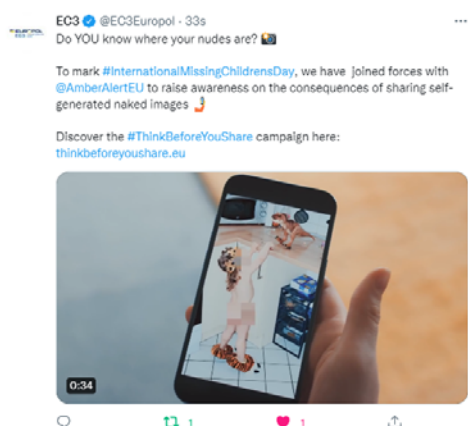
EC3 @EC3Europol · 33s
Do YOU know where your nudes are? 📸

To mark #InternationalMissingChildrensDay, we have joined forces with @AmberAlertEU to raise awareness on the consequences of sharing self-generated naked images 🤳

Discover the #ThinkBeforeYouShare campaign here: thinkbeforeyoushare.eu

0:34

1 1